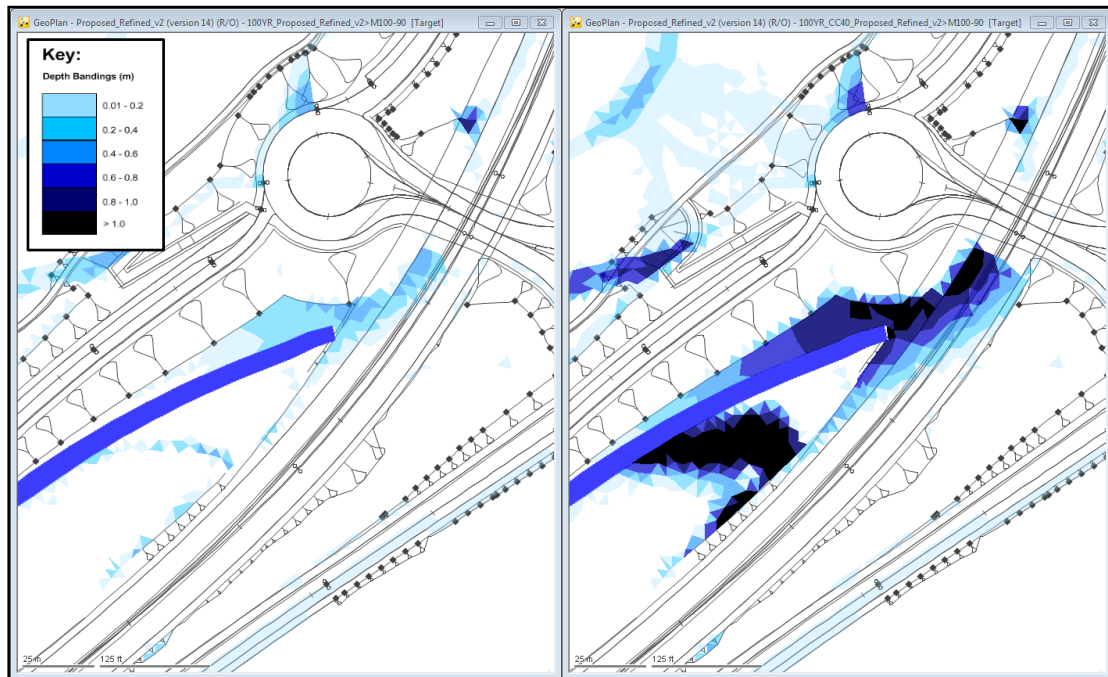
GeoPlan - Proposed_Refined_v2 (version 14) (R/O) - 100YR_Proposed_Refined_v2>M100-90 [Target]

Key:
Depth Bandings (m)

0.01 - 0.2
0.2 - 0.4
0.4 - 0.6
0.6 - 0.8
0.8 - 1.0
> 1.0

25 m
125 ft

GeoPlan - Proposed_Refined_v2 (version 14) (R/O) - 100YR_CC40_Proposed_Refined_v2>M100-90 [Target]

25 m
125 ft